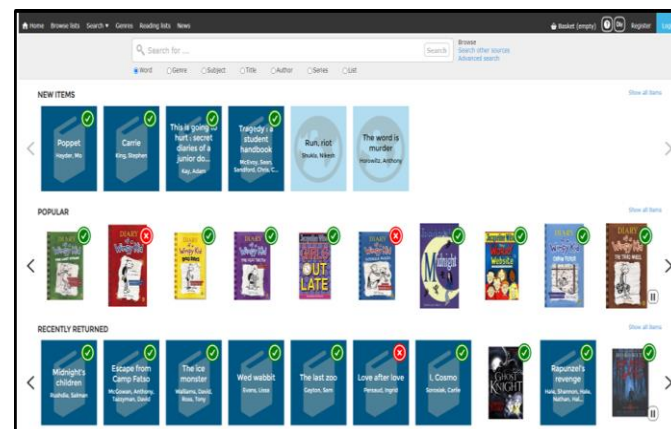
Home Browse lists Search ▾ Genres Reading lists News

Basket (empty) Register

Search for ... Search

Browse
Search other sources
Advanced search

Word Genre Subject Title Author Series List

NEW ITEMS

Show all items

Poppet
Hayder, Mo

Carrie
King, Stephen

This is going to hurt : secret diaries of a junior do...
Kay, Adam

Tragedy : a student handbook
McEvoy, Sean, Sandford, Chris, C...

Run, riot
Shukla, Nikesh

The word is murder
Horowitz, Anthony

POPULAR

Show all items

DIARY of a Wimpy Kid

DIARY of a Wimpy Kid

DIARY of a Wimpy Kid

DIARY of a Wimpy Kid

OUT LATE

Midnight

Website

DIARY of a Wimpy Kid

DIARY of a Wimpy Kid

RECENTLY RETURNED

Show all items

Midnight's children
Rushdie, Salman

Escape from Camp Fatso
McGowan, Anthony, Tazzyman, David

The ice monster
Walliams, David, Ross, Tony

Wed wabbit
Evans, Lissa

The last zoo
Cayton, Sam

Love after love
Persaud, Ingrid

I, Cosmo
Sonneix, Carlie

GHOST KNIGHT

Rapunzel's revenge
Hale, Shannon, Hale, Nathan, Hal...